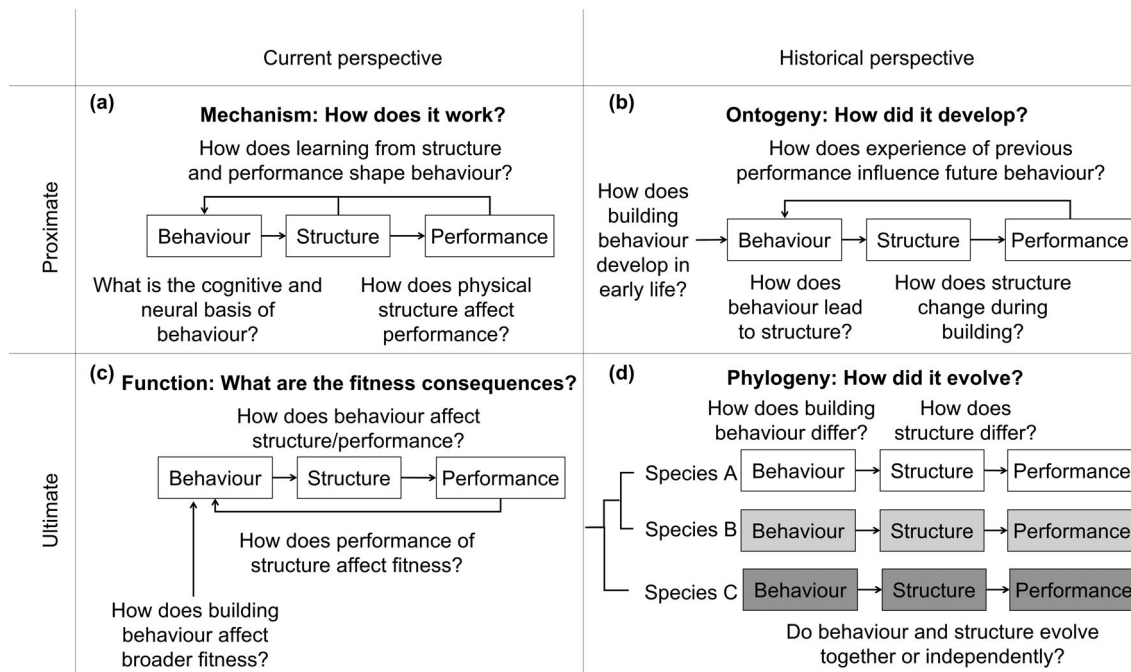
| | Current perspective | Historical perspective |
|---|---|---|
| Proximate | (a) Mechanism: How does it work? How does learning from structure and performance shape behaviour? Behaviour → Structure → Performance. What is the cognitive and neural basis of behaviour? How does physical structure affect performance? | (b) Ontogeny: How did it develop? How does experience of previous performance influence future behaviour? How does building behaviour develop in early life? → Behaviour → Structure → Performance. How does behaviour lead to structure? How does structure change during building? |
| Ultimate | (c) Function: What are the fitness consequences? How does behaviour affect structure/performance? Behaviour → Structure → Performance. How does performance of structure affect fitness? How does building behaviour affect broader fitness? | (d) Phylogeny: How did it evolve? How does building behaviour differ? How does structure differ? Species A Behaviour → Structure → Performance. Species B Behaviour → Structure → Performance. Species C Behaviour → Structure → Performance. Do behaviour and structure evolve together or independently? |